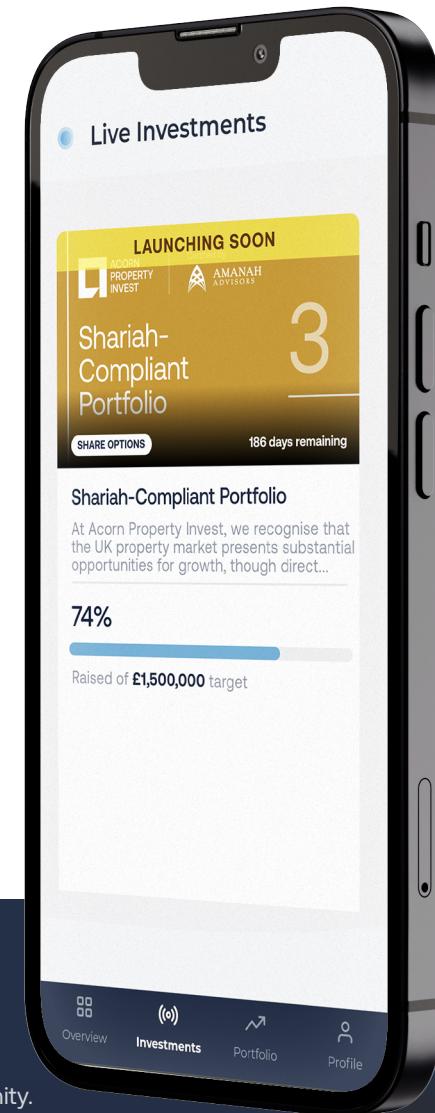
Live Investments

LAUNCHING SOON

ACORN PROPERTY INVEST

AMANAH ADVISORS

Shariah-Compliant Portfolio

3

SHARE OPTIONS

186 days remaining

Shariah-Compliant Portfolio

At Acorn Property Invest, we recognise that the UK property market presents substantial opportunities for growth, though direct...

74%

Raised of **£1,500,000** target

Overview

Investments

Portfolio

Profile

nity.